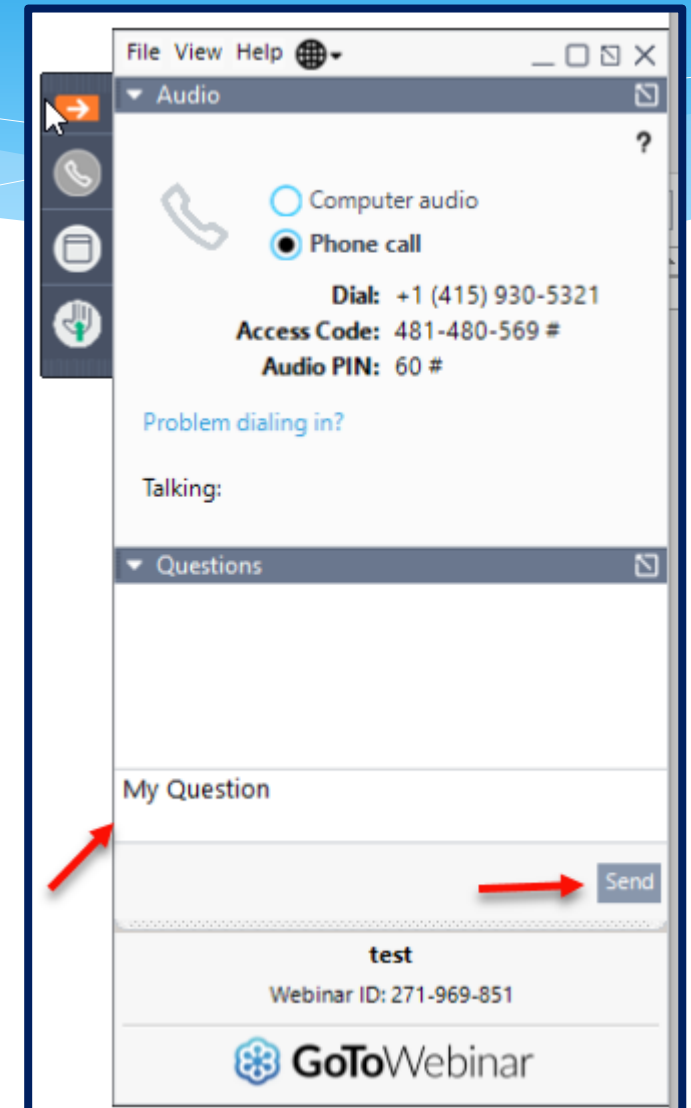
File View Help

Audio

?

Computer audio

Phone call

Dial: +1 (415) 930-5321

Access Code: 481-480-569 #

Audio PIN: 60 #

Problem dialing in?

Talking:

Questions

My Question

Send

test

Webinar ID: 271-969-851

GoToWebinar